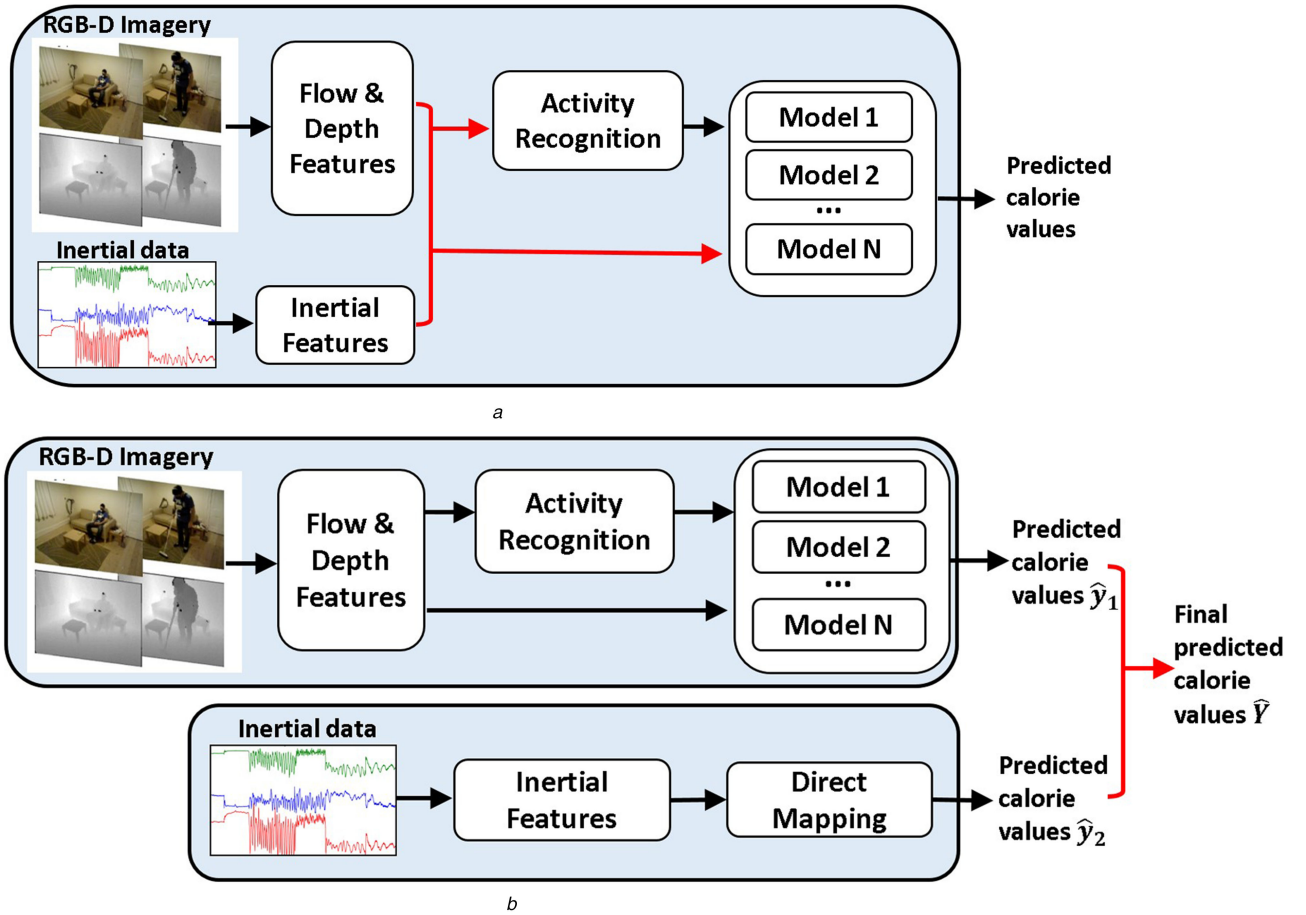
RGB-D Imagery

Flow & Depth Features

Activity Recognition

Model 1

Model 2

...

Model N

Predicted calorie values

Inertial data

Inertial Features

a

RGB-D Imagery

Flow & Depth Features

Activity Recognition

Model 1

Model 2

...

Model N

Predicted calorie values $\hat{y}_1$

Final predicted calorie values $\hat{Y}$

Inertial data

Inertial Features

Direct Mapping

Predicted calorie values $\hat{y}_2$

b